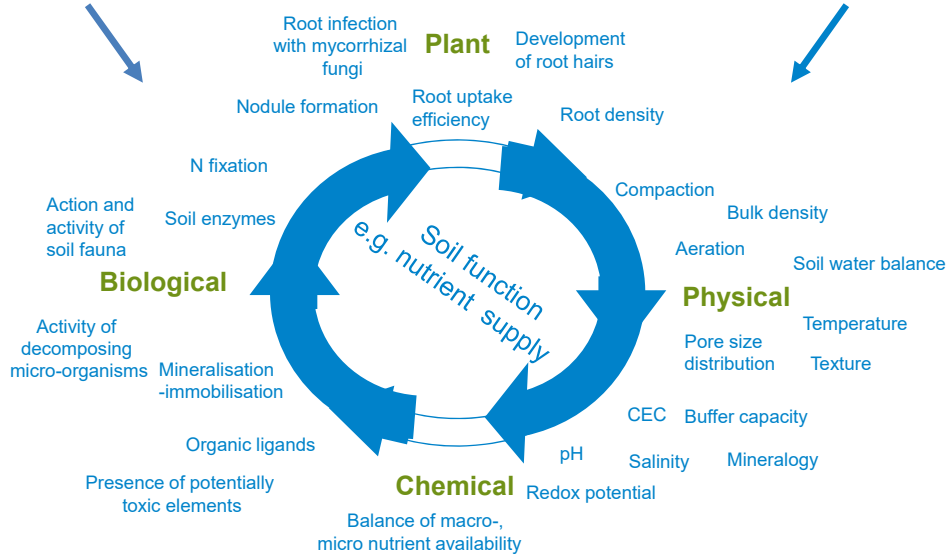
Root infection with mycorrhizal fungi

Plant

Development of root hairs

Nodule formation

Root uptake efficiency

Root density

N fixation

Compaction

Bulk density

Action and activity of soil fauna

Soil enzymes

Aeration

Soil water balance

Soil function e.g. nutrient supply

Biological

Physical

Temperature

Activity of decomposing micro-organisms

Mineralisation -immobilisation

Pore size distribution

Texture

CEC

Buffer capacity

Organic ligands

pH

Salinity

Mineralogy

Presence of potentially toxic elements

Chemical

Redox potential

Balance of macro-, micro nutrient availability